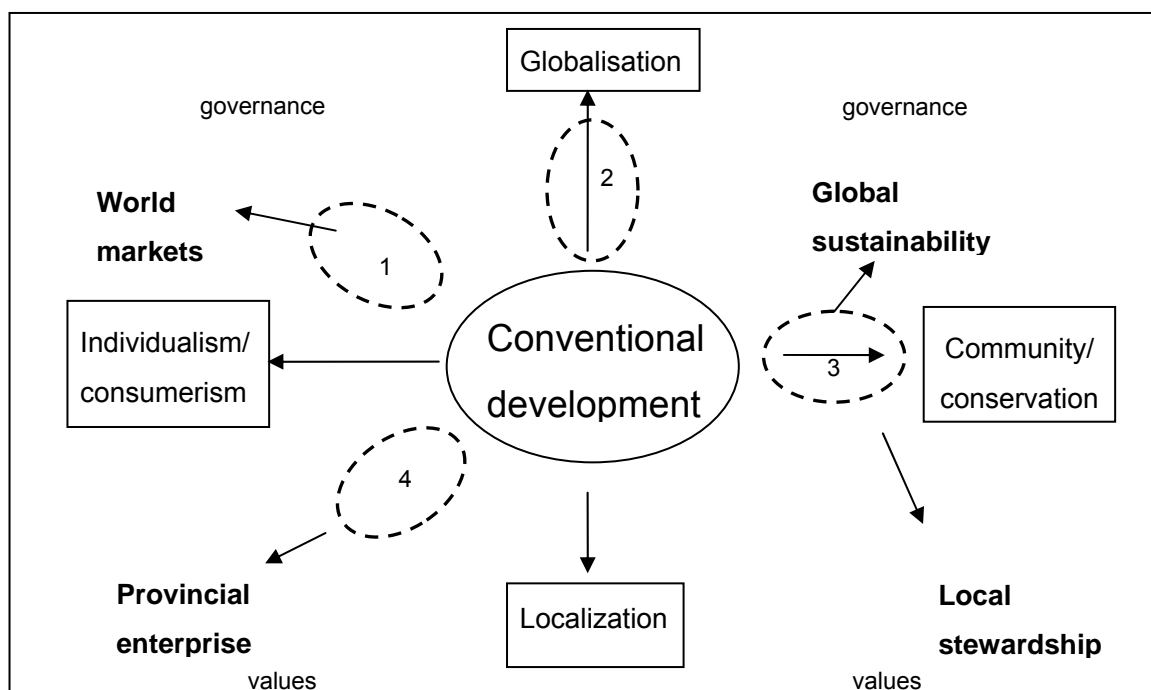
Globalisation

governance

governance

2

World markets

1

Global sustainability

Individualism/ consumerism

Conventional development

3

Community/ conservation

4

Provincial enterprise

Localization

Local stewardship

values

values